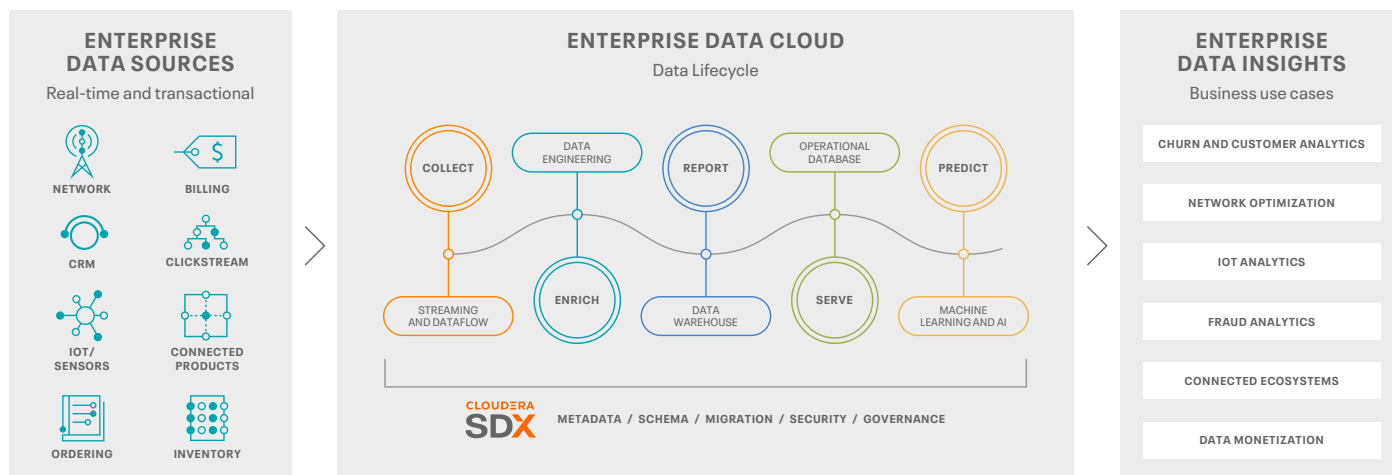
ENTERPRISE DATA SOURCES
Real-time and transactional

NETWORK
BILLING
CRM
CLICKSTREAM
IOT/ SENSORS
CONNECTED PRODUCTS
ORDERING
INVENTORY

ENTERPRISE DATA CLOUD
Data Lifecycle

COLLECT
DATA ENGINEERING
REPORT
OPERATIONAL DATABASE
PREDICT
STREAMING AND DATAFLOW
ENRICH
DATA WAREHOUSE
SERVE
MACHINE LEARNING AND AI

CLOUDERA SDX
METADATA / SCHEMA / MIGRATION / SECURITY / GOVERNANCE

ENTERPRISE DATA INSIGHTS
Business use cases

CHURN AND CUSTOMER ANALYTICS
NETWORK OPTIMIZATION
IOT ANALYTICS
FRAUD ANALYTICS
CONNECTED ECOSYSTEMS
DATA MONETIZATION